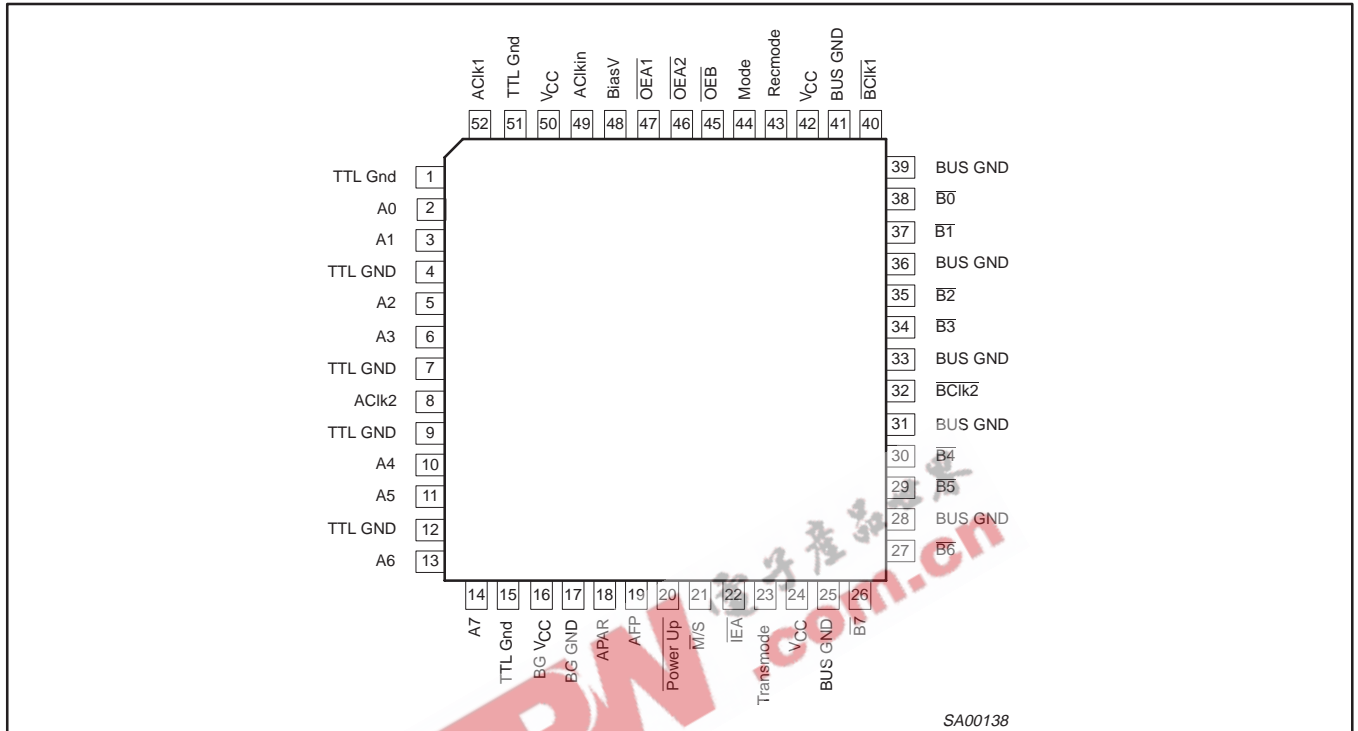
AClk1 52
TTL Gnd 51
$V_{CC}$ 50
AClkin 49
BiasV 48
$\overline{OEA1}$ 47
$\overline{OEA2}$ 46
$\overline{OEB}$ 45
Mode 44
Recmode 43
$V_{CC}$ 42
BUS GND 41
$\overline{BClk1}$ 40

TTL Gnd 1
A0 2
A1 3
TTL GND 4
A2 5
A3 6
TTL GND 7
AClk2 8
TTL GND 9
A4 10
A5 11
TTL GND 12
A6 13

39 BUS GND
38 $\overline{B0}$
37 $\overline{B1}$
36 BUS GND
35 $\overline{B2}$
34 $\overline{B3}$
33 BUS GND
32 $\overline{BClk2}$
31 BUS GND
30 $\overline{B4}$
29 $\overline{B5}$
28 BUS GND
27 $\overline{B6}$

14 A7
15 TTL Gnd
16 BG $V_{CC}$
17 BG GND
18 APAR
19 AFP
20 $\overline{Power\ Up}$
21 M/S
22 $\overline{IEA}$
23 Transmode
24 $V_{CC}$
25 BUS GND
26 $\overline{B7}$

.com.cn

SA00138